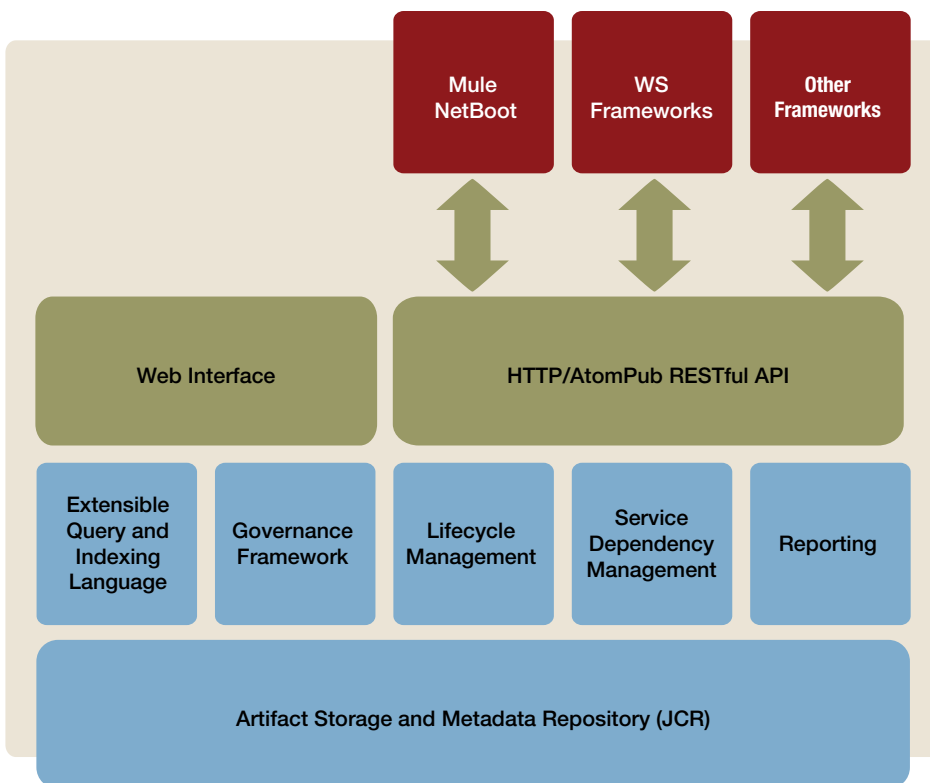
Mule NetBoot

WS Frameworks

Other Frameworks

Web Interface

HTTP/AtomPub RESTful API

Extensible Query and Indexing Language

Governance Framework

Lifecycle Management

Service Dependency Management

Reporting

Artifact Storage and Metadata Repository (JCR)